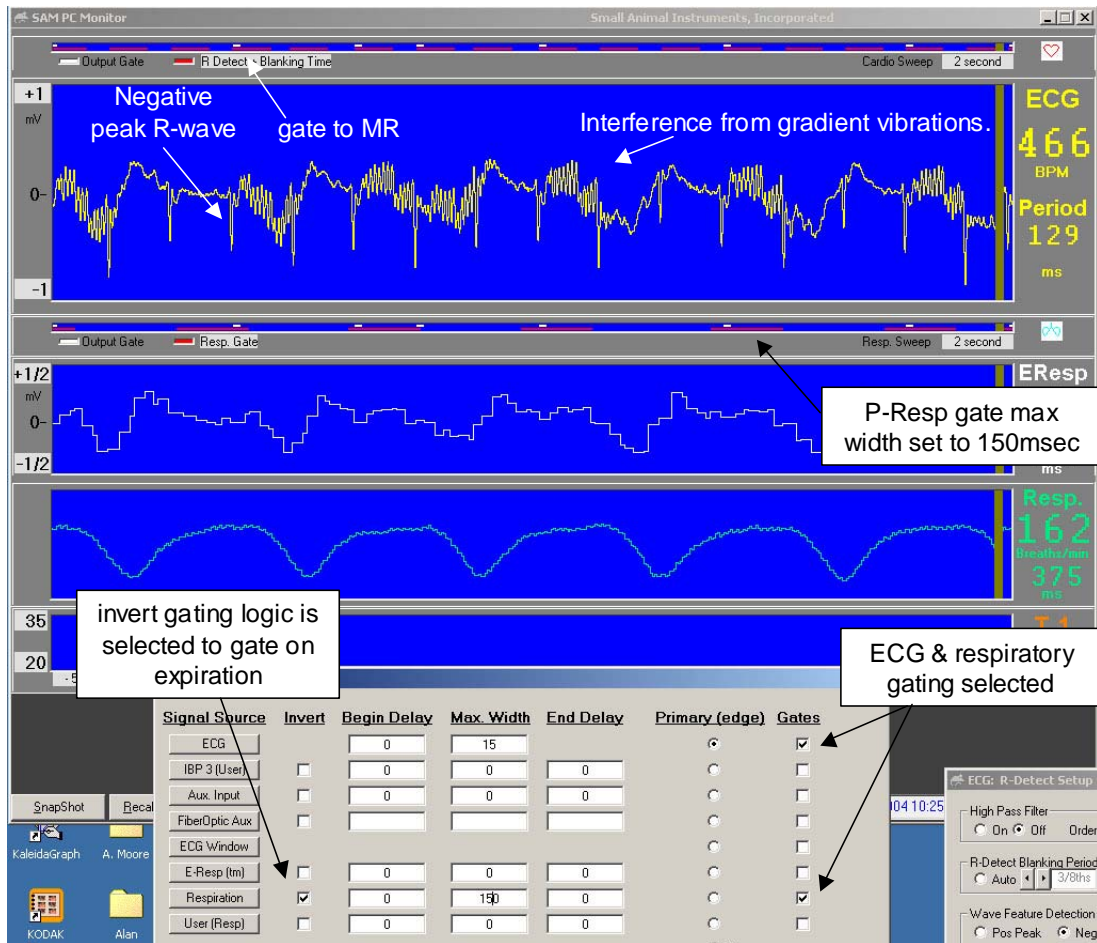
SAM PC Monitor
Small Animal Instruments, Incorporated

Output Gate
R Detect - Blanking Time
Cardio Sweep
2 second

+1
mV
0-
-1

Negative peak R-wave

gate to MR

Interference from gradient vibrations.

ECG
466
BPM
Period
129
ms

Output Gate
Resp. Gate
Resp. Sweep
2 second

+1/2
mV
0-
-1/2

EResp

P-Resp gate max width set to 150msec

ms

Resp.
162
Breaths/min
375
ms

35
20

invert gating logic is selected to gate on expiration

ECG & respiratory gating selected

| Signal Source | Invert | Begin Delay | Max. Width | End Delay | Primary (edge) | Gates |
|---|---|---|---|---|---|---|
| ECG | | 0 | 15 | | ⊙ | ☑ |
| IBP 3 (User) | ☐ | 0 | 0 | 0 | ○ | ☐ |
| Aux. Input | ☐ | 0 | 0 | 0 | ○ | ☐ |
| FiberOptic Aux | ☐ | | | | ○ | ☐ |
| ECG Window | | | | | ○ | ☐ |
| E-Resp (tm) | ☐ | 0 | 0 | 0 | ○ | ☐ |
| Respiration | ☑ | 0 | 150 | 0 | ○ | ☑ |
| User (Resp) | ☐ | 0 | 0 | 0 | ○ | ☐ |

SnapShot
Recal

KaleidaGraph
A. Moore
KODAK
Alan

004 10:25

ECG: R-Detect Setup
High Pass Filter
On Off Order
R-Detect Blanking Period
Auto 3/8ths
Wave Feature Detection
Pos Peak Neg